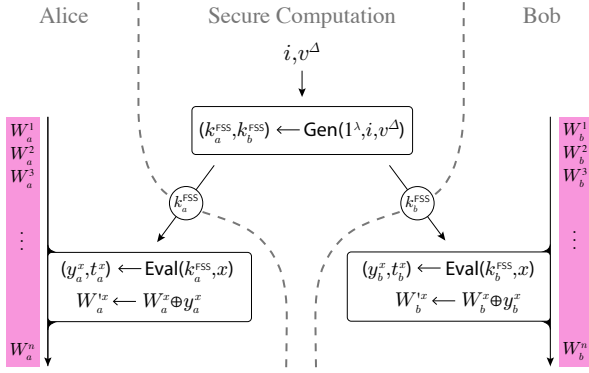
Alice

Secure Computation

Bob

$i, v^{\Delta}$

$(k_a^{\mathsf{FSS}}, k_b^{\mathsf{FSS}}) \longleftarrow \mathsf{Gen}(1^{\lambda}, i, v^{\Delta})$

$k_a^{\mathsf{FSS}}$

$k_b^{\mathsf{FSS}}$

$W_a^1$
$W_a^2$
$W_a^3$
$\vdots$
$W_a^n$

$(y_a^x, t_a^x) \longleftarrow \mathsf{Eval}(k_a^{\mathsf{FSS}}, x)$
$W'^x_a \longleftarrow W_a^x \oplus y_a^x$

$W_b^1$
$W_b^2$
$W_b^3$
$\vdots$
$W_b^n$

$(y_b^x, t_b^x) \longleftarrow \mathsf{Eval}(k_b^{\mathsf{FSS}}, x)$
$W'^x_b \longleftarrow W_b^x \oplus y_b^x$